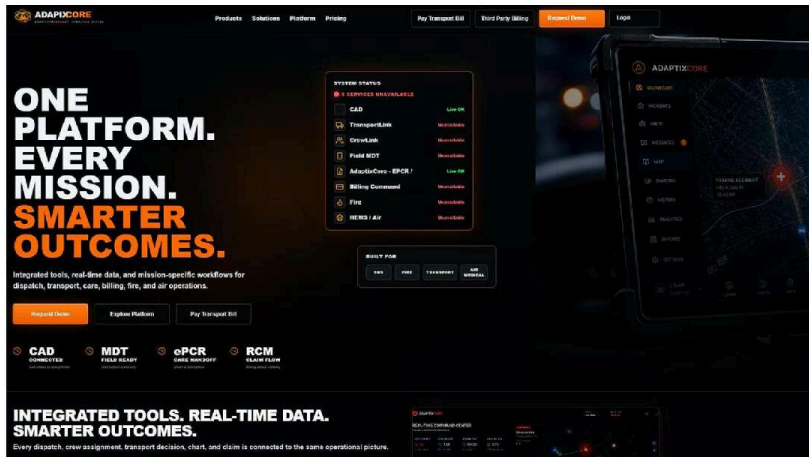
ADAPIXCORE

Products Solutions Platform Pricing Pay Transport Bill Third Party Billing Request Demo Login

ONE PLATFORM. EVERY MISSION. SMARTER OUTCOMES.

Integrated tools, real-time data, and mission-specific workflows for dispatch, transport, care, billing, fire, and air operations.

Request Demo Explore Platform Pay Transport Bill

SYSTEM STATUS
5 SERVICES UNAVAILABLE

| | |
|---|---|
| CAD | Live OK |
| TransportLink | Unavailable |
| CrewLink | Unavailable |
| Field MDT | Unavailable |
| AdaptixCore - EPCR / | Live OK |
| Billing Command | Unavailable |
| Fire | Unavailable |
| HEMS / Air | Unavailable |

BUILT FOR
EMS FIRE TRANSPORT AIR MEDICAL

ADAPTIXCORE

CAD CONNECTED
MDT FIELD READY
ePCR CARE HANDOFF
RCM CLAIM FLOW

INTEGRATED TOOLS. REAL-TIME DATA. SMARTER OUTCOMES.

Every dispatch, crew assignment, transport decision, chart, and claim is connected to the same operational picture.

REAL-TIME COMMAND CENTER